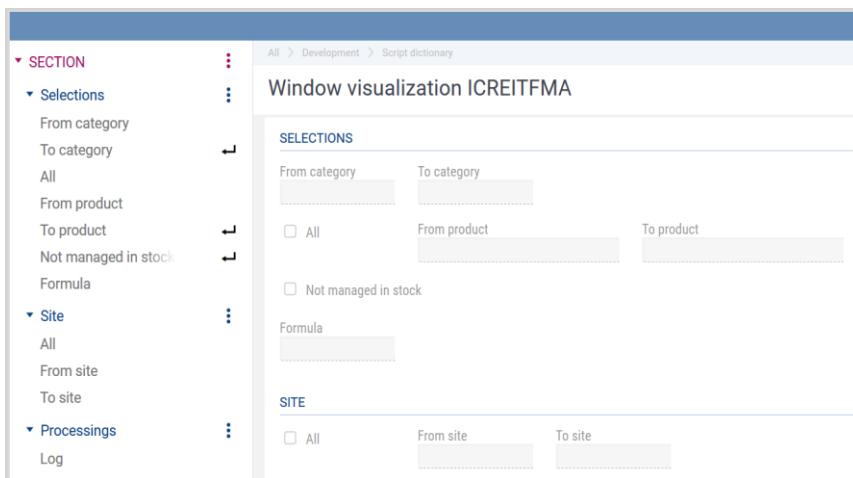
SECTION
Selections
From category
To category
All
From product
To product
Not managed in stock
Formula
Site
All
From site
To site
Processings
Log

All > Development > Script dictionary

Window visualization ICREITFMA

SELECTIONS

From category

To category

All

From product

To product

Not managed in stock

Formula

SITE

All

From site

To site